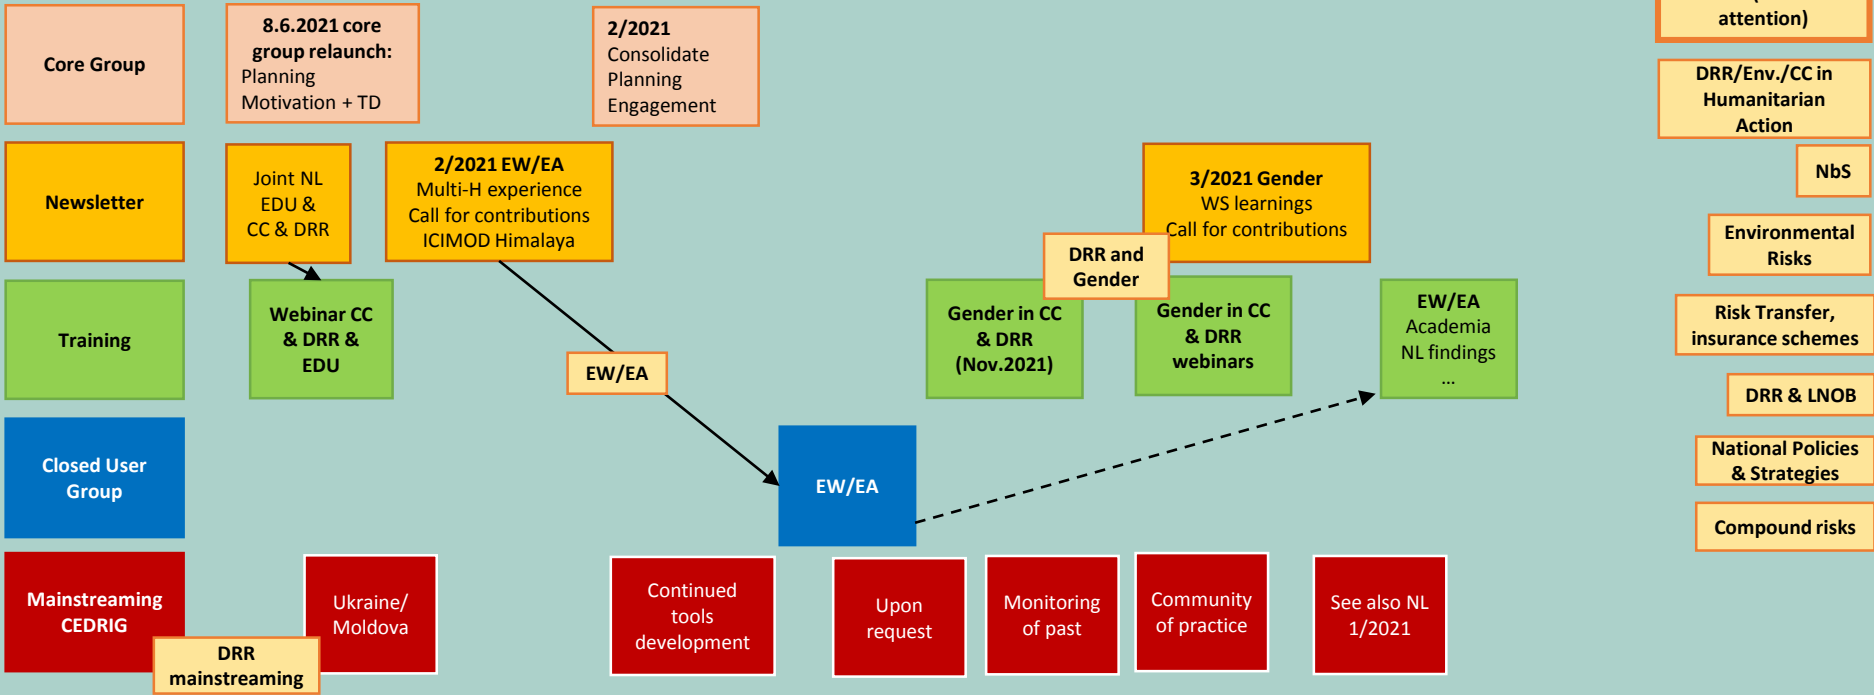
Core Group

8.6.2021 core group relaunch:
Planning
Motivation + TD

2/2021
Consolidate
Planning
Engagement

attention)

DRR/Env./CC in Humanitarian Action

NbS

Environmental Risks

Risk Transfer, insurance schemes

DRR & LNOB

National Policies & Strategies

Compound risks

Newsletter

Joint NL EDU & CC & DRR

2/2021 EW/EA
Multi-H experience
Call for contributions
ICIMOD Himalaya

3/2021 Gender
WS learnings
Call for contributions

DRR and Gender

Training

Webinar CC & DRR & EDU

EW/EA

Gender in CC & DRR (Nov.2021)

Gender in CC & DRR webinars

EW/EA
Academia
NL findings
...

Closed User Group

EW/EA

Mainstreaming CEDRIG

DRR mainstreaming

Ukraine/ Moldova

Continued tools development

Upon request

Monitoring of past

Community of practice

See also NL 1/2021